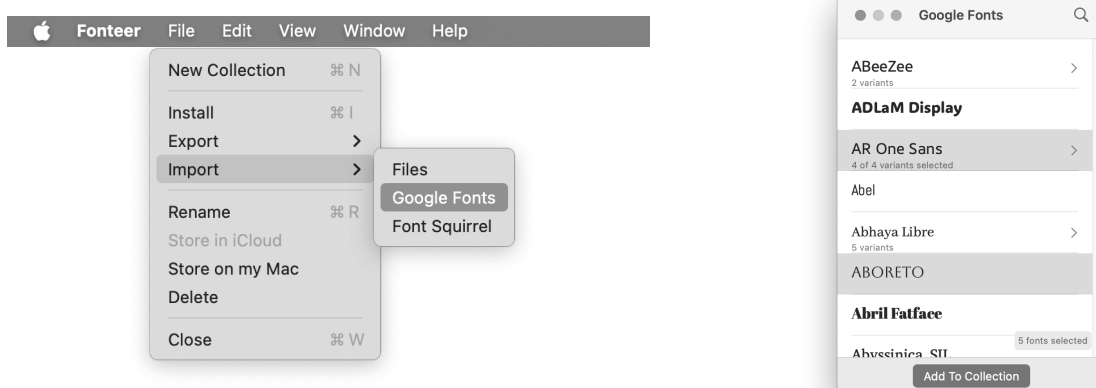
Fonteer File Edit View Window Help

New Collection ⌘N

Install ⌘I
Export >
Import >

Files
Google Fonts
Font Squirrel

Rename ⌘R
Store in iCloud
Store on my Mac
Delete

Close ⌘W

Google Fonts

ABeeZee
2 variants

ADLaM Display

AR One Sans
4 of 4 variants selected

Abel

Abhaya Libre
5 variants

ABORETO

Abril Fatface

Abyssinica SIL

5 fonts selected

Add To Collection